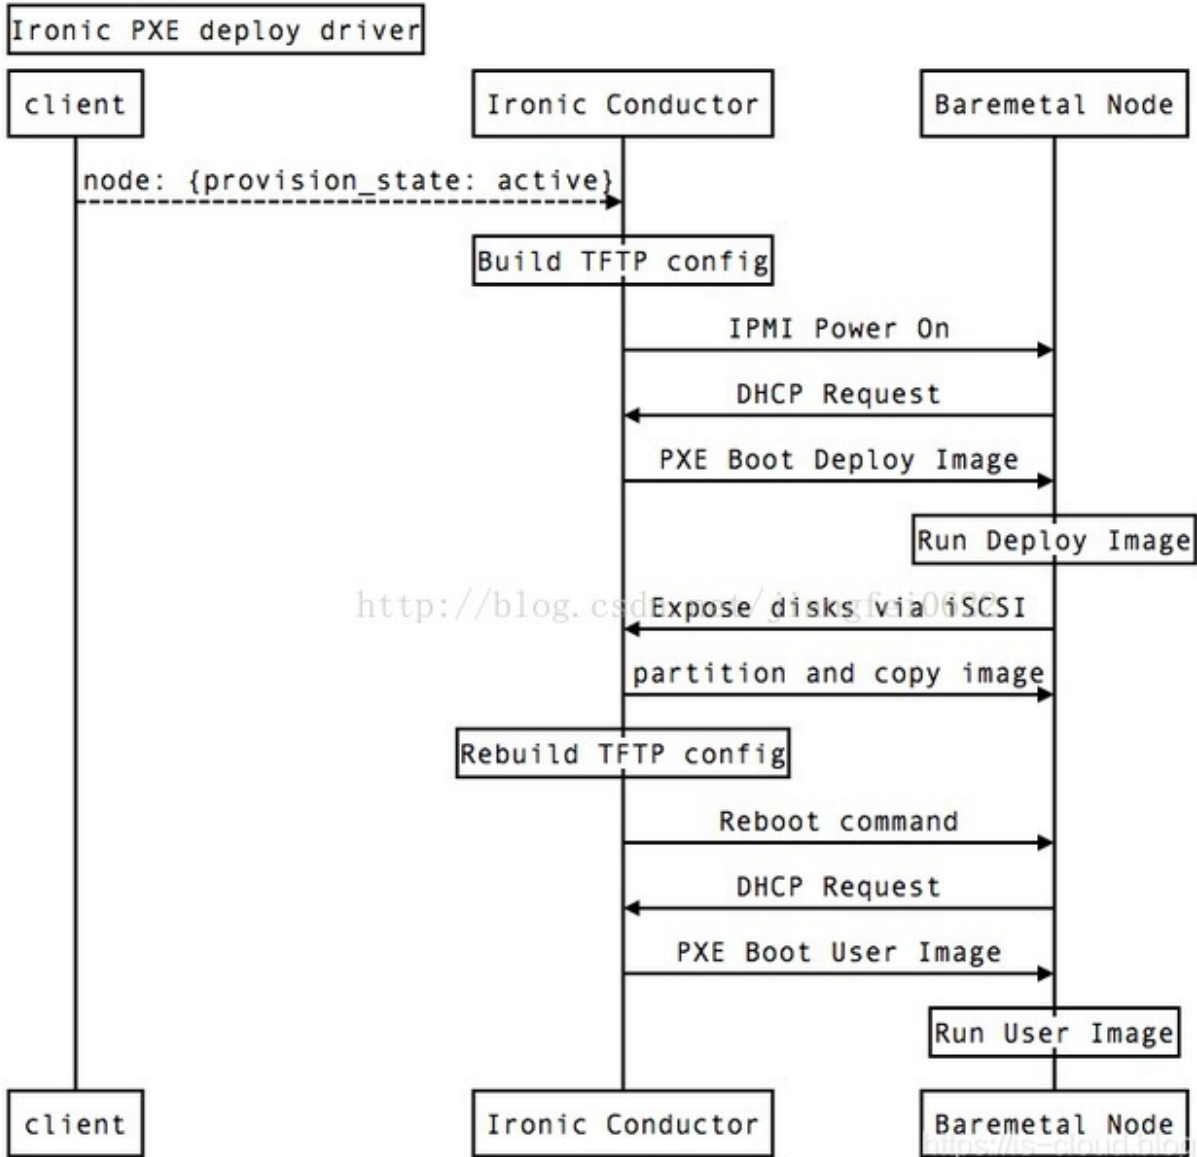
Ironic PXE deploy driver

client

Ironic Conductor

Baremetal Node

node: {provision_state: active}

Build TFTP config

IPMI Power On

DHCP Request

PXE Boot Deploy Image

Run Deploy Image

http://blog.csd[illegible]

Expose disks via iSCSI

partition and copy image

Rebuild TFTP config

Reboot command

DHCP Request

PXE Boot User Image

Run User Image

client

Ironic Conductor

Baremetal Node

https://is-cloud.blog